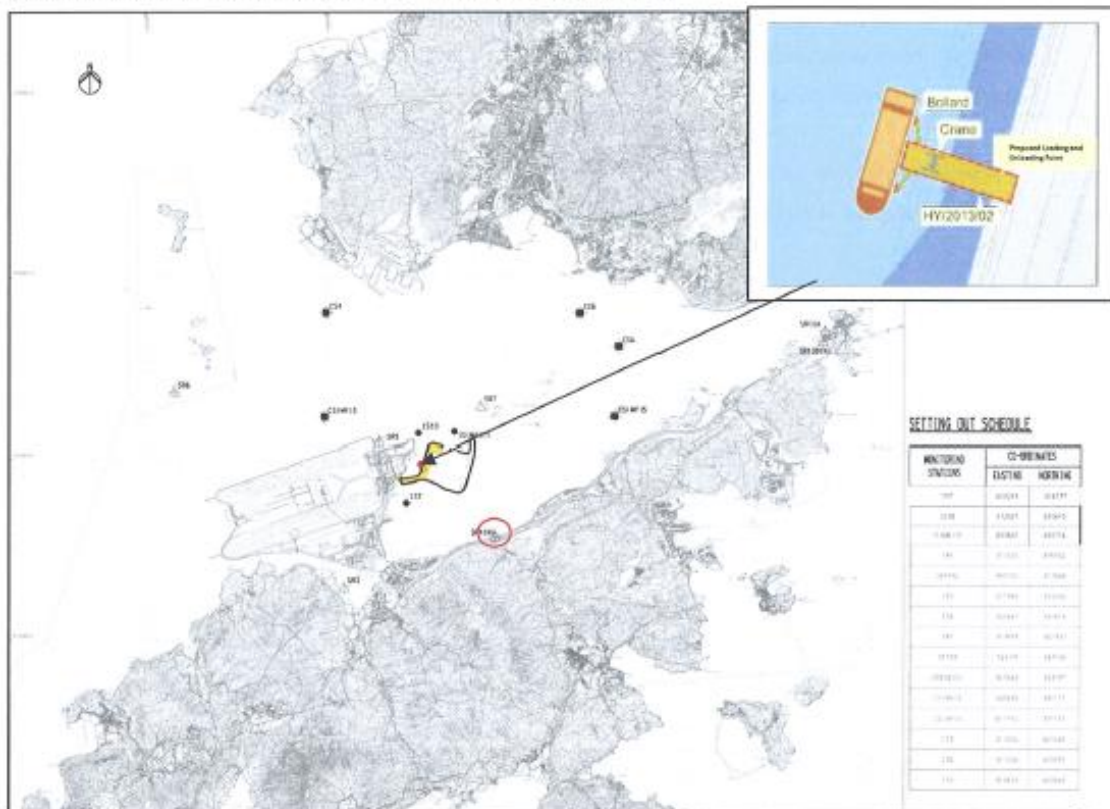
Bollard

Crane

Proposed Loading and Unloading Point

HY/2013/02

SETTING OUT SCHEDULE

| MONITORING STATIONS | CO-ORDINATES | |
|---|---|---|
| | EASTING | NORTHING |
| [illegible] | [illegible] | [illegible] |
| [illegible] | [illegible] | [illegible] |
| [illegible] | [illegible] | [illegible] |
| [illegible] | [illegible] | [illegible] |
| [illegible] | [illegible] | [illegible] |
| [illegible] | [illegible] | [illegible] |
| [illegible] | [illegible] | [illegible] |
| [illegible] | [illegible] | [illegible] |
| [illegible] | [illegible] | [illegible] |
| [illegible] | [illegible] | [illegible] |
| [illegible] | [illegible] | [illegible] |
| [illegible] | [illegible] | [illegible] |
| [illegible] | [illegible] | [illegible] |
| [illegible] | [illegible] | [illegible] |
| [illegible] | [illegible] | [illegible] |

CS4

CS6

CS4

SR6

CS(Mf)3

SR5

IS5

IS7

CS(Mf)5

SR10A

SR10B

IS3

SR4

SR3